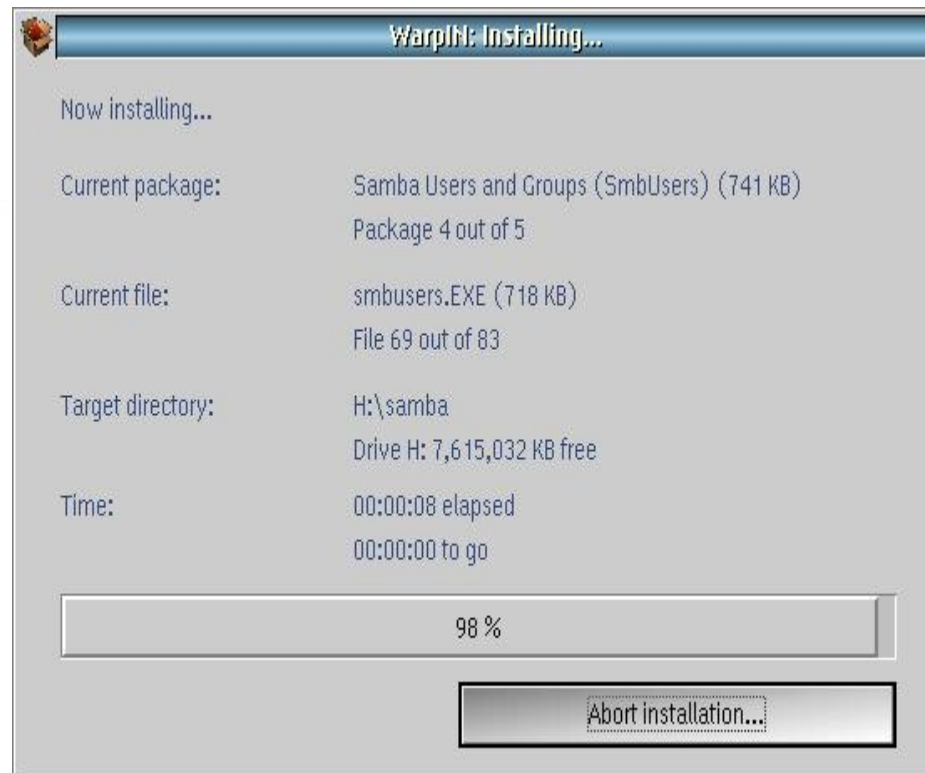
WarpIN: Installing...

Now installing...

| | |
|---|---|
| Current package: | Samba Users and Groups (SmbUsers) (741 KB) Package 4 out of 5 |
| Current file: | smbusers.EXE (718 KB) File 69 out of 83 |
| Target directory: | H:\samba Drive H: 7,615,032 KB free |
| Time: | 00:00:08 elapsed 00:00:00 to go |

98 %

Abort installation...